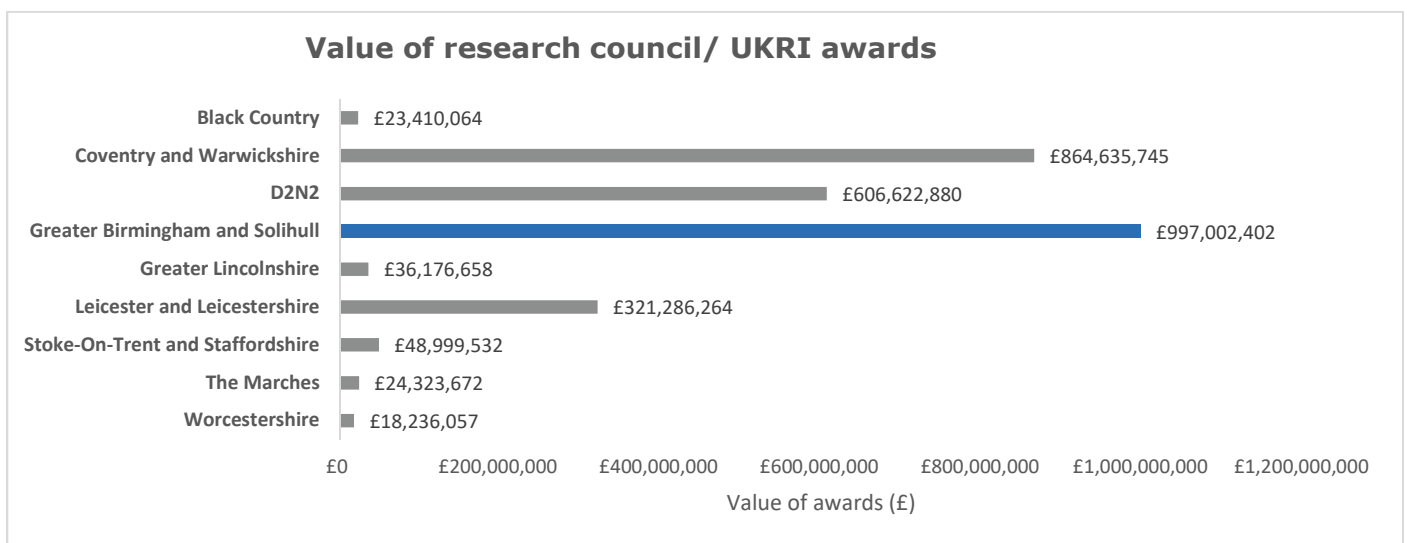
Value of research council/ UKRI awards

Black Country £23,410,064
Coventry and Warwickshire £864,635,745
D2N2 £606,622,880
Greater Birmingham and Solihull £997,002,402
Greater Lincolnshire £36,176,658
Leicester and Leicestershire £321,286,264
Stoke-On-Trent and Staffordshire £48,999,532
The Marches £24,323,672
Worcestershire £18,236,057

£0 £200,000,000 £400,000,000 £600,000,000 £800,000,000 £1,000,000,000 £1,200,000,000

Value of awards (£)